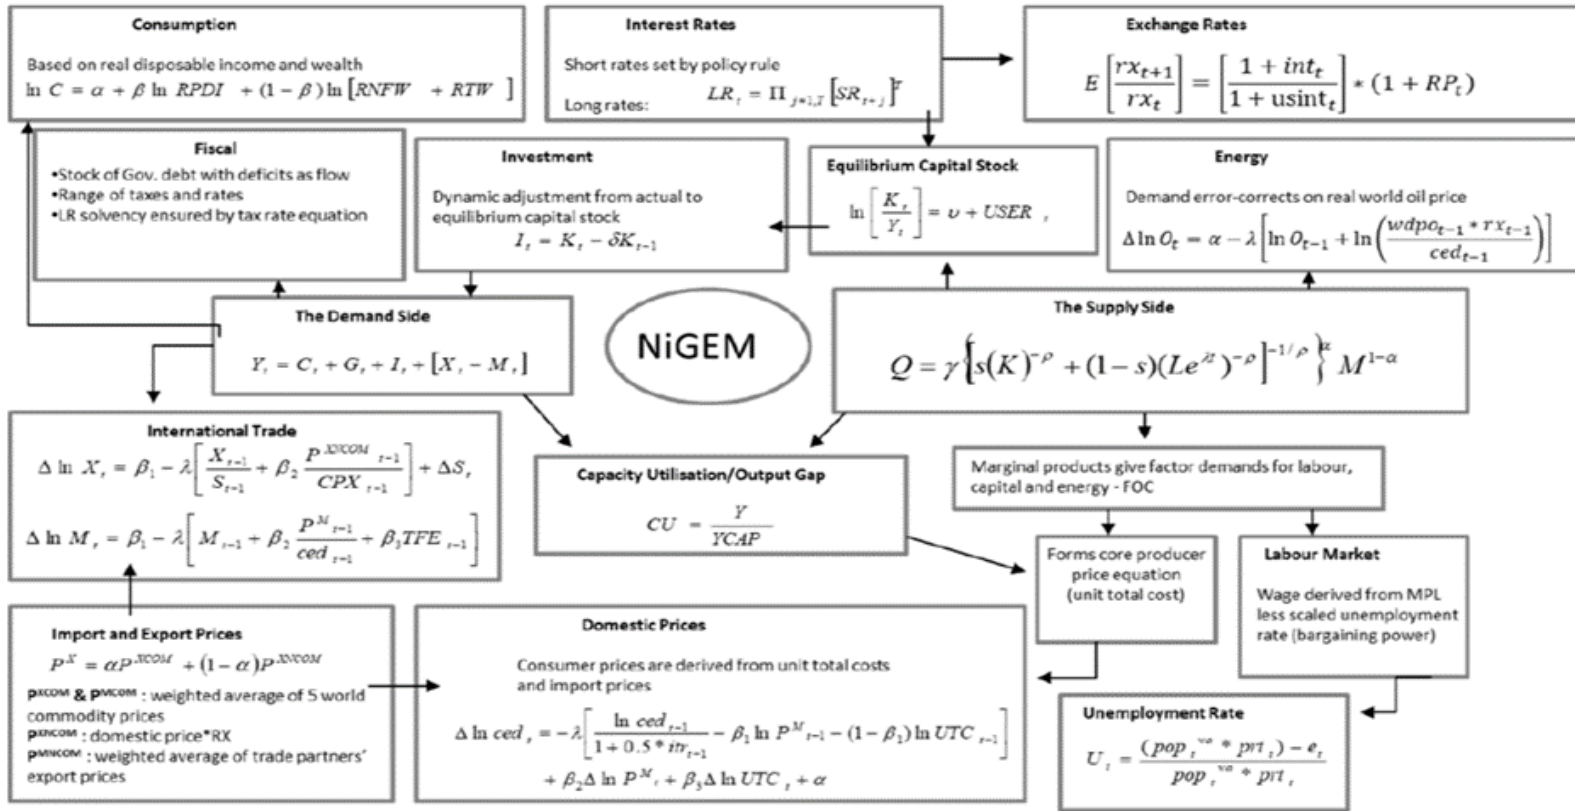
**Consumption**

Based on real disposable income and wealth

$\ln C = \alpha + \beta \ln RPDI + (1-\beta)\ln[RNFW + RTW]$

**Interest Rates**

Short rates set by policy rule

Long rates: $LR_t = \Pi_{j=1,T}[SR_{t+j}]^{\frac{1}{T}}$

**Exchange Rates**

$E\left[\frac{rx_{t+1}}{rx_t}\right] = \left[\frac{1+int_t}{1+\text{usint}_t}\right] * (1+RP_t)$

**Fiscal**

•Stock of Gov. debt with deficits as flow
•Range of taxes and rates
•LR solvency ensured by tax rate equation

**Investment**

Dynamic adjustment from actual to equilibrium capital stock

$I_t = K_t - \delta K_{t-1}$

**Equilibrium Capital Stock**

$\ln\left[\frac{K_t}{Y_t}\right] = \upsilon + USER$ ,

**Energy**

Demand error-corrects on real world oil price

$\Delta \ln O_t = \alpha - \lambda\left[\ln O_{t-1} + \ln\left(\frac{wdpo_{t-1} * rx_{t-1}}{ced_{t-1}}\right)\right]$

**The Demand Side**

$Y_t = C_t + G_t + I_t + [X_t - M_t]$

NiGEM

**The Supply Side**

$Q = \gamma\left\{\left[s(K)^{-\rho} + (1-s)(Le^{\lambda t})^{-\rho}\right]^{-1/\rho}\right\}^{\alpha} M^{1-\alpha}$

**International Trade**

$\Delta \ln X_t = \beta_1 - \lambda\left[\frac{X_{t-1}}{S_{t-1}} + \beta_2 \frac{P^{XICOM}{}_{t-1}}{CPX_{t-1}}\right] + \Delta S_t$

$\Delta \ln M_t = \beta_1 - \lambda\left[M_{t-1} + \beta_2 \frac{P^{M}{}_{t-1}}{ced_{t-1}} + \beta_3 TFE_{t-1}\right]$

**Capacity Utilisation/Output Gap**

$CU = \frac{Y}{YCAP}$

Marginal products give factor demands for labour, capital and energy - FOC

Forms core producer price equation (unit total cost)

**Labour Market**

Wage derived from MPL less scaled unemployment rate (bargaining power)

**Import and Export Prices**

$P^X = \alpha P^{XCOM} + (1-\alpha)P^{XNCOM}$

$P^{XCOM}$ & $P^{MCOM}$ : weighted average of 5 world commodity prices
$P^{XNCOM}$ : domestic price*RX
$P^{MNCOM}$ : weighted average of trade partners' export prices

**Domestic Prices**

Consumer prices are derived from unit total costs and import prices

$\Delta \ln ced_t = -\lambda\left[\frac{\ln ced_{t-1}}{1+0.5*itr_{t-1}} - \beta_1 \ln P^M{}_{t-1} - (1-\beta_1)\ln UTC_{t-1}\right] + \beta_2 \Delta \ln P^M{}_t + \beta_3 \Delta \ln UTC_t + \alpha$

**Unemployment Rate**

$U_t = \frac{(pop_t^{wa} * prt_t) - e_t}{pop_t^{wa} * prt_t}$